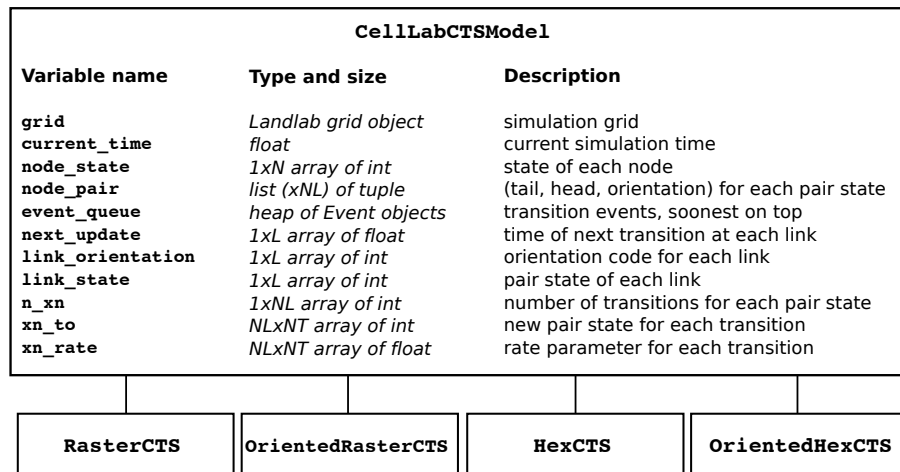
CellLabCTSModel

| Variable name | Type and size | Description |
|---|---|---|
| grid | Landlab grid object | simulation grid |
| current_time | float | current simulation time |
| node_state | 1xN array of int | state of each node |
| node_pair | list (xNL) of tuple | (tail, head, orientation) for each pair state |
| event_queue | heap of Event objects | transition events, soonest on top |
| next_update | 1xL array of float | time of next transition at each link |
| link_orientation | 1xL array of int | orientation code for each link |
| link_state | 1xL array of int | pair state of each link |
| n_xn | 1xNL array of int | number of transitions for each pair state |
| xn_to | NLxNT array of int | new pair state for each transition |
| xn_rate | NLxNT array of float | rate parameter for each transition |

RasterCTS

OrientedRasterCTS

HexCTS

OrientedHexCTS